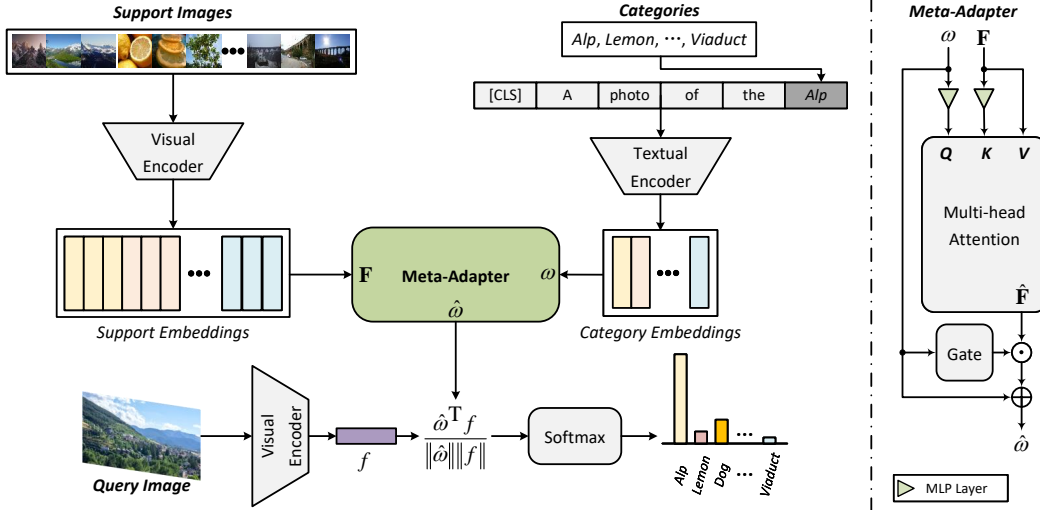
Support Images

Categories

Alp, Lemon, ···, Viaduct

| [CLS] | A | photo | of | the | Alp |
|---|---|---|---|---|---|

Visual Encoder

Textual Encoder

$\mathbf{F}$

Meta-Adapter

$\omega$

$\hat{\omega}$

Support Embeddings

Category Embeddings

Visual Encoder

$f$

$\frac{\hat{\omega}^{\mathbf{T}} f}{\|\hat{\omega}\| \|f\|}$

Softmax

Alp Lemon Dog ··· Viaduct

Query Image

Meta-Adapter

$\omega$

$\mathbf{F}$

Q K V

Multi-head Attention

$\hat{\mathbf{F}}$

Gate

$\hat{\omega}$

MLP Layer